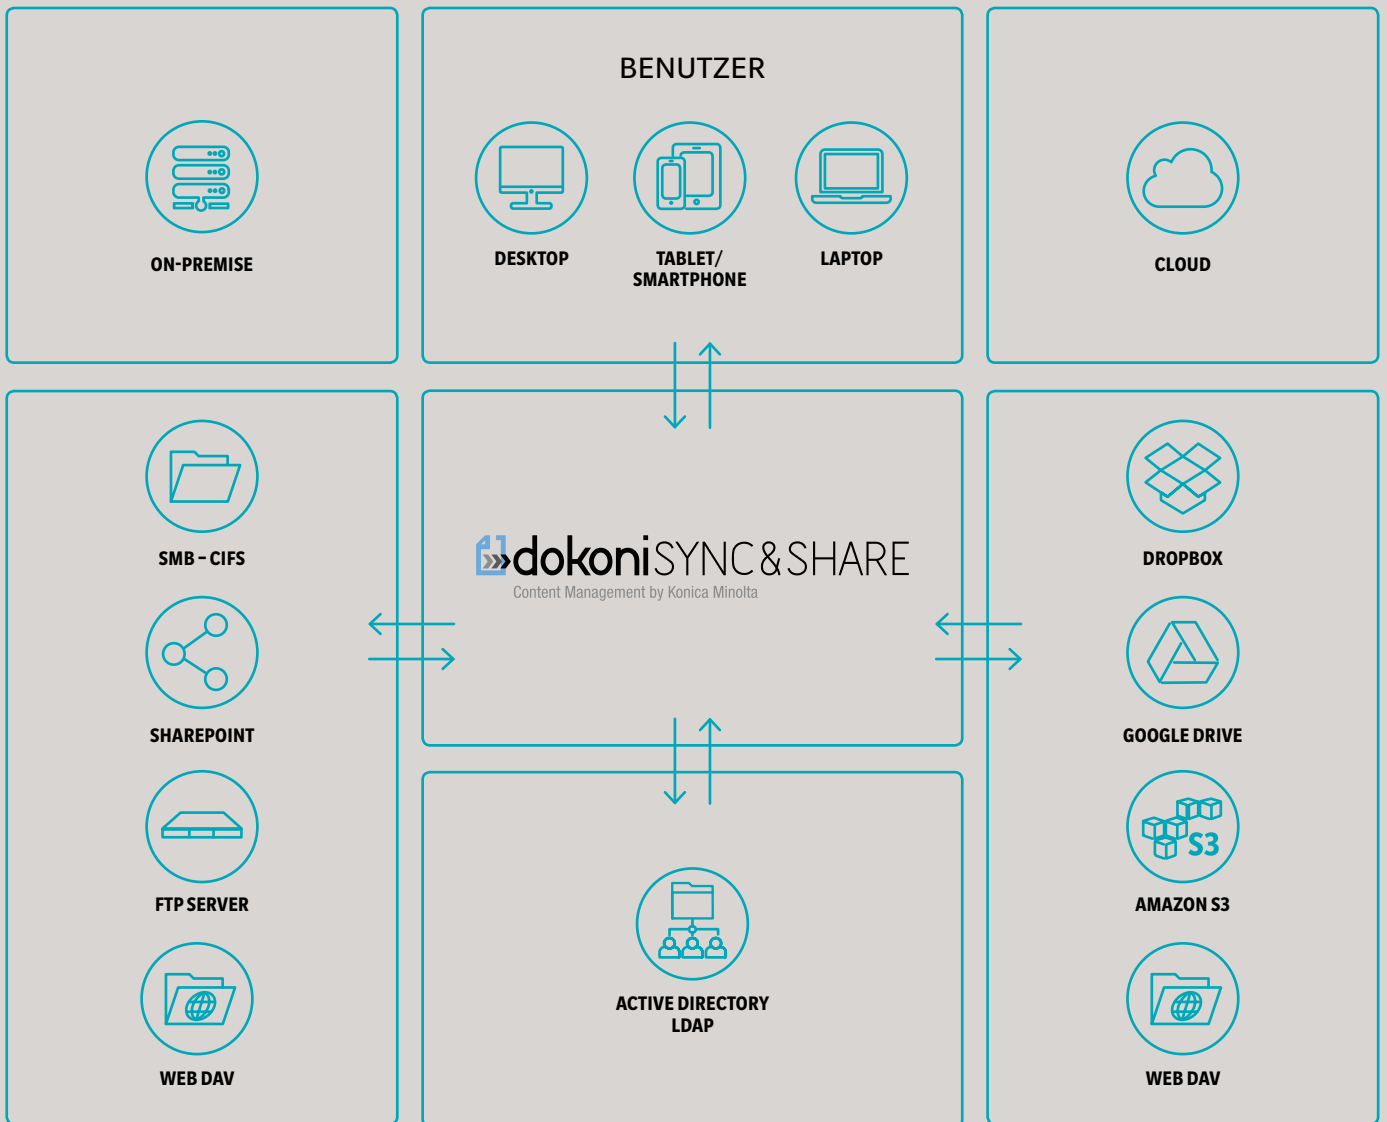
ON-PREMISE

BENUTZER

DESKTOP

TABLET/ SMARTPHONE

LAPTOP

CLOUD

SMB - CIFS

SHAREPOINT

FTP SERVER

WEB DAV

dokoni SYNC & SHARE
Content Management by Konica Minolta

DROPBOX

GOOGLE DRIVE

S3

AMAZON S3

WEB DAV

ACTIVE DIRECTORY LDAP